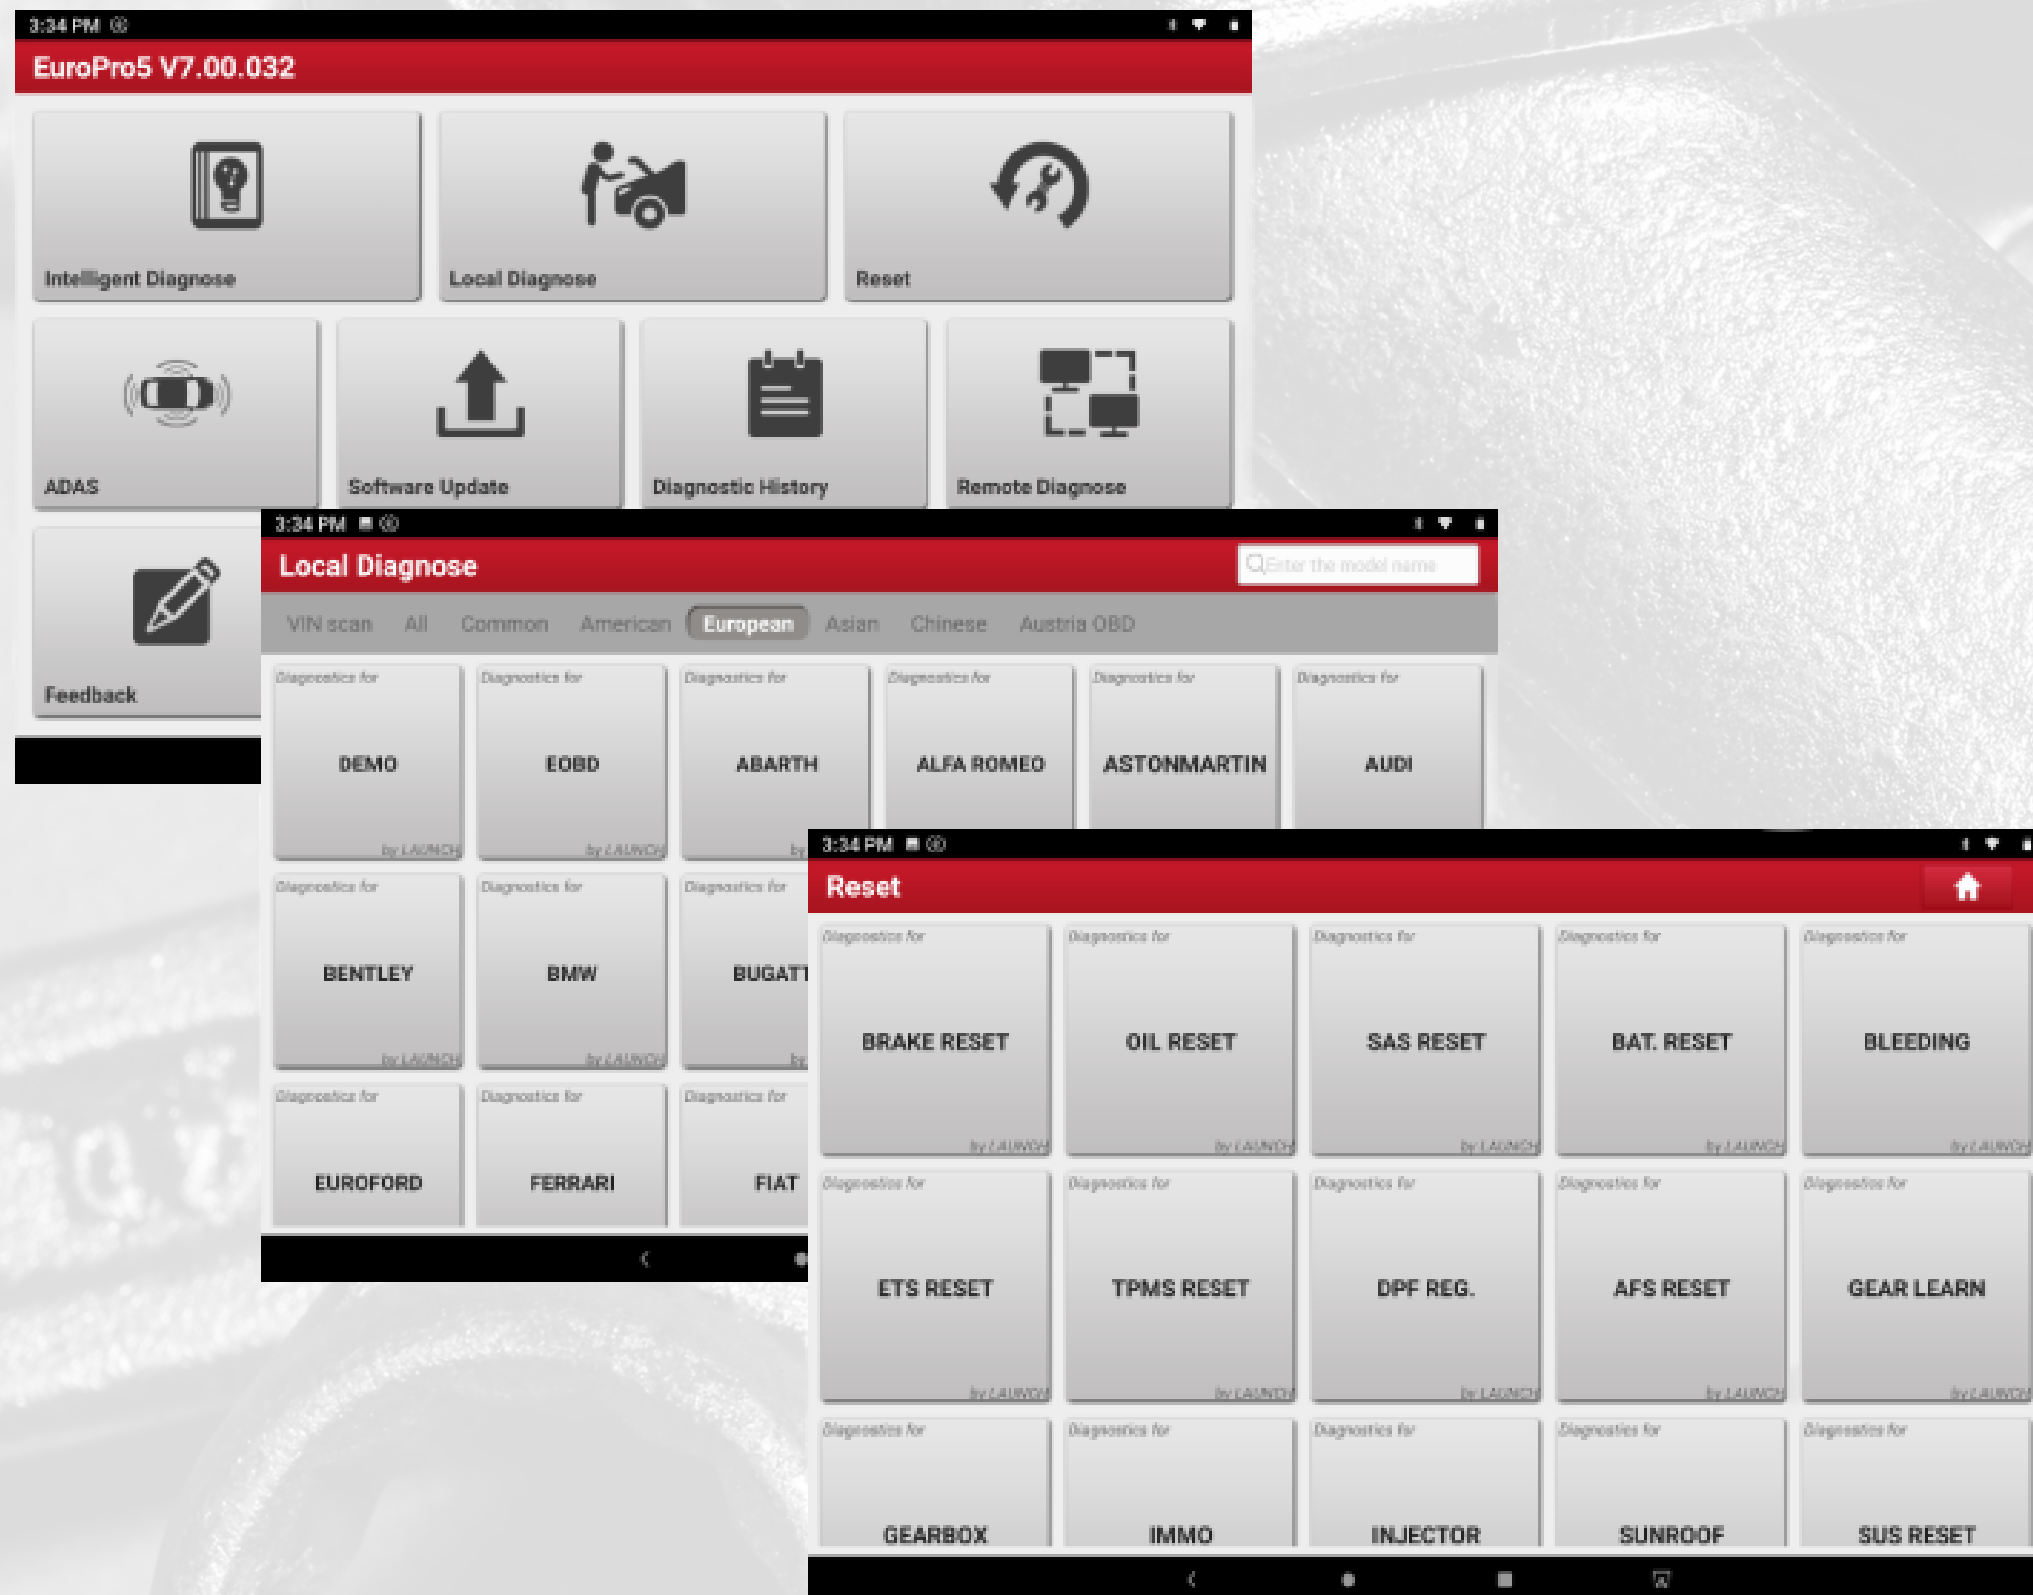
3:34 PM

EuroPro5 V7.00.032

Intelligent Diagnose

Local Diagnose

Reset

ADAS

Software Update

Diagnostic History

Remote Diagnose

Feedback

3:34 PM

Local Diagnose

Enter the model name

VIN scan All Common American European Asian Chinese Austria OBD

Diagnostics for DEMO by LAUNCH

Diagnostics for EOBD by LAUNCH

Diagnostics for ABARTH by

Diagnostics for ALFA ROMEO

Diagnostics for ASTONMARTIN

Diagnostics for AUDI

Diagnostics for BENTLEY by LAUNCH

Diagnostics for BMW by LAUNCH

Diagnostics for BUGATT by

Diagnostics for EUROFORD

Diagnostics for FERRARI

Diagnostics for FIAT

3:34 PM

Reset

Diagnostics for BRAKE RESET by LAUNCH

Diagnostics for OIL RESET by LAUNCH

Diagnostics for SAS RESET by LAUNCH

Diagnostics for BAT. RESET by LAUNCH

Diagnostics for BLEEDING by LAUNCH

Diagnostics for ETS RESET by LAUNCH

Diagnostics for TPMS RESET by LAUNCH

Diagnostics for DPF REG. by LAUNCH

Diagnostics for AFS RESET by LAUNCH

Diagnostics for GEAR LEARN by LAUNCH

Diagnostics for GEARBOX

Diagnostics for IMMO

Diagnostics for INJECTOR

Diagnostics for SUNROOF

Diagnostics for SUS RESET